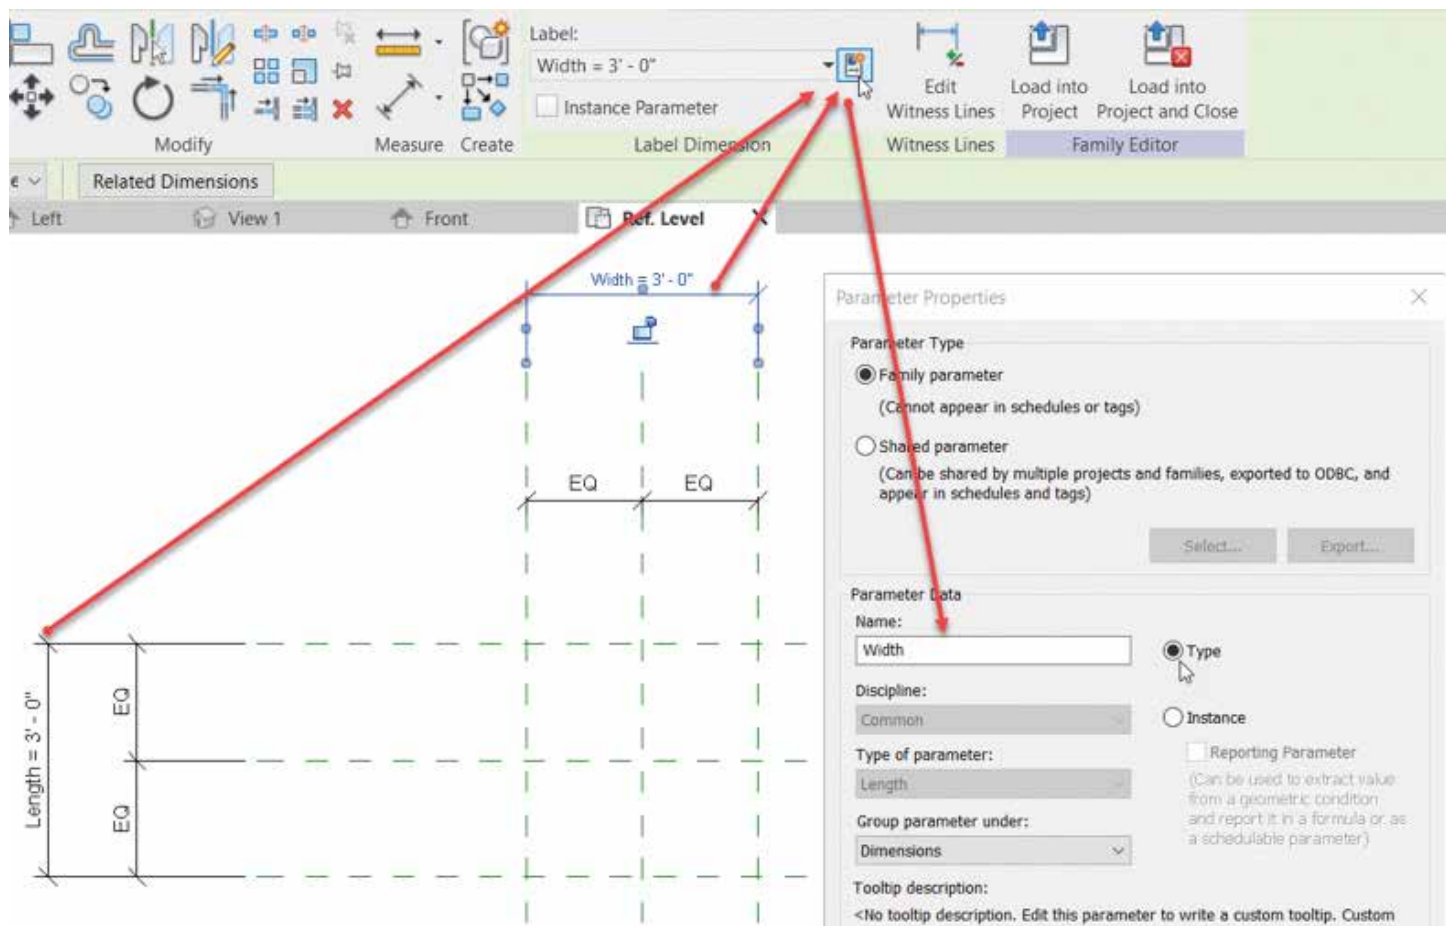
Label:
Width = 3' - 0"
Instance Parameter
Edit Witness Lines
Load into Project
Load into Project and Close
Modify
Measure
Create
Label Dimension
Witness Lines
Family Editor
Related Dimensions
Left
View 1
Front
Ref. Level
Width = 3' - 0"
EQ
EQ
Length = 3' - 0"
EQ
EQ
Parameter Properties
Parameter Type
Family parameter
(Cannot appear in schedules or tags)
Shared parameter
(Can be shared by multiple projects and families, exported to ODBC, and appear in schedules and tags)
Select...
Export...
Parameter Data
Name:
Width
Type
Discipline:
Common
Instance
Type of parameter:
Length
Reporting Parameter
(Can be used to extract value from a geometric condition and report it in a formula or as a schedulable parameter)
Group parameter under:
Dimensions
Tooltip description:
<No tooltip description. Edit this parameter to write a custom tooltip. Custom